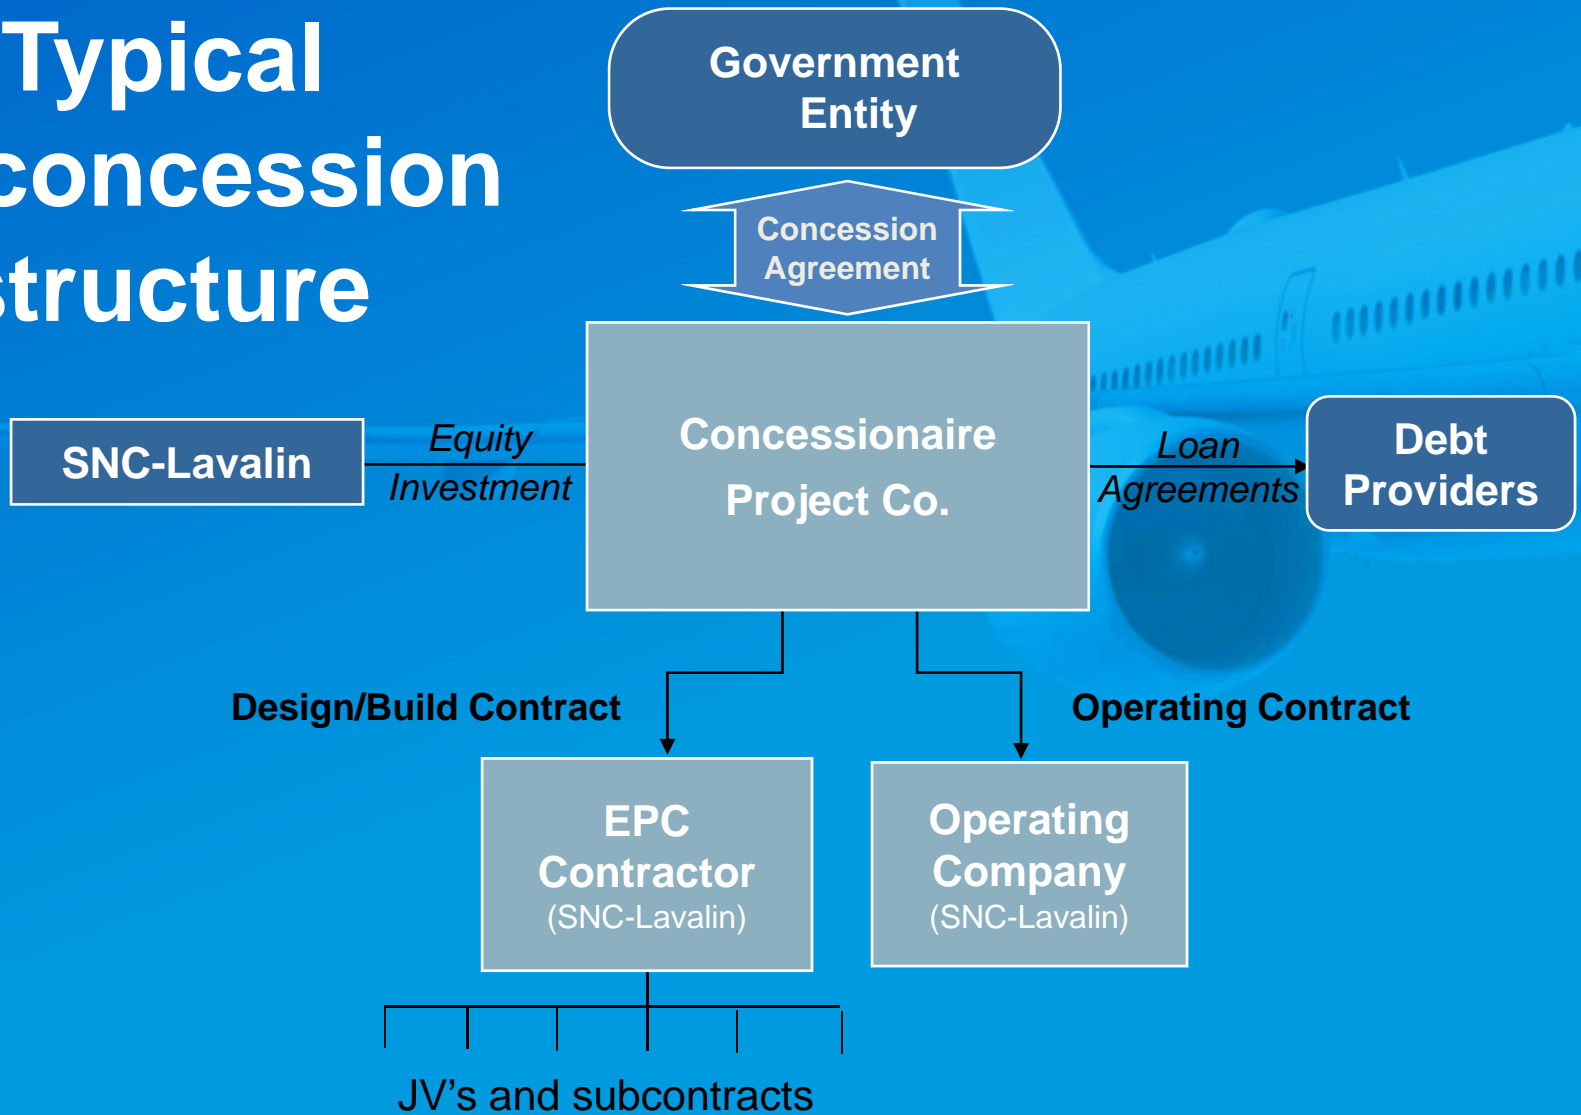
Typical concession structure

Government Entity

Concession Agreement

SNC-Lavalin

Equity Investment

Concessionaire Project Co.

Loan Agreements

Debt Providers

Design/Build Contract

Operating Contract

EPC Contractor (SNC-Lavalin)

Operating Company (SNC-Lavalin)

JV's and subcontracts